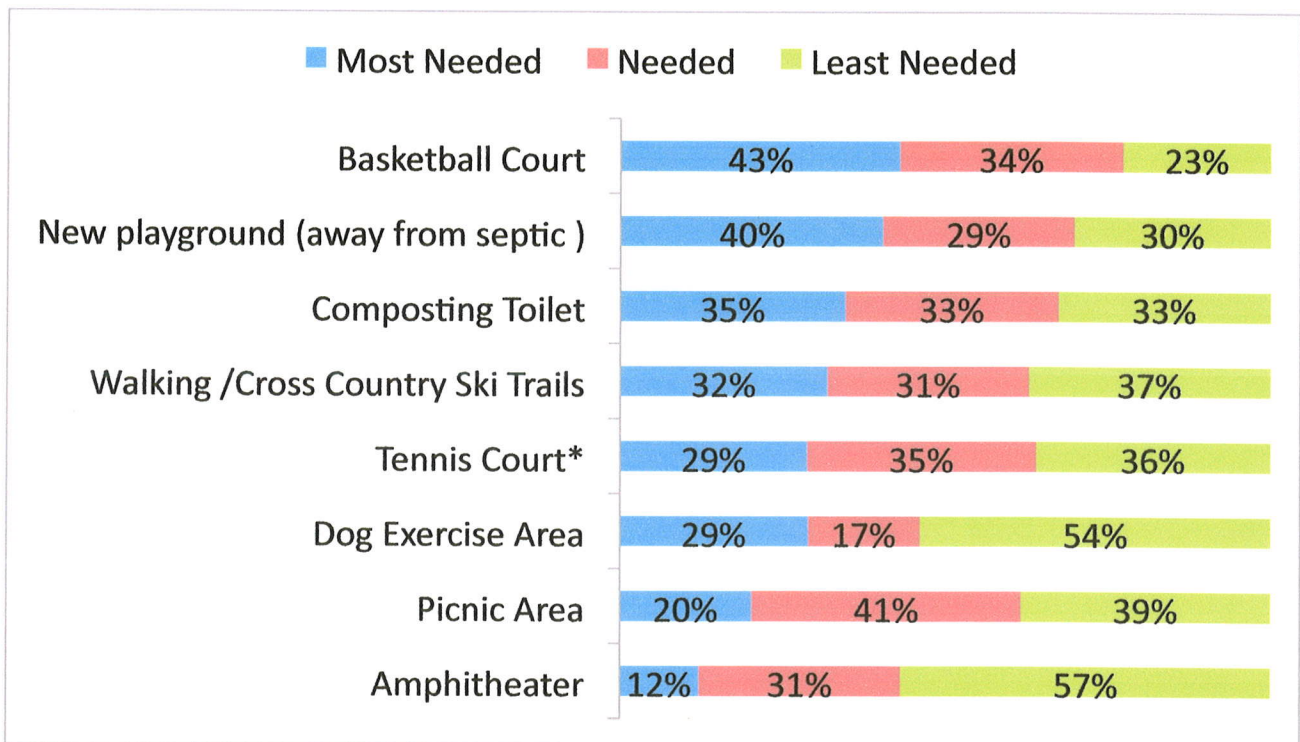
Most Needed  Needed  Least Needed

| | Most Needed | Needed | Least Needed |
|---|---|---|---|
| Basketball Court | 43% | 34% | 23% |
| New playground (away from septic ) | 40% | 29% | 30% |
| Composting Toilet | 35% | 33% | 33% |
| Walking /Cross Country Ski Trails | 32% | 31% | 37% |
| Tennis Court* | 29% | 35% | 36% |
| Dog Exercise Area | 29% | 17% | 54% |
| Picnic Area | 20% | 41% | 39% |
| Amphitheater | 12% | 31% | 57% |